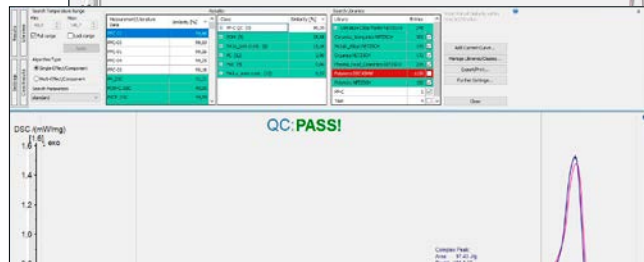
Search Temperature Range
Full range
Last range
Algorithm Type
Single Effect/Component
Multi-Effect/Component
Search Parameters
standard

Measurement/Literature data | Similarity [%]
PP-C1
PP-C2
PP-C3
PP-C4
PP-C5
PP-C6
PP-C7

Results
Class | Similarity [%]

Search Libraries
Library

Add Current Curve...
Manage Libraries/Classes...
Export/Print...
Further Settings...
Close

PP-C
Total

QC:PASS!

DSC /(mW/mg)
[1.6]
↑ exo
1.6
1.4
1.2
1.0

Complex Peak:
Area: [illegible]